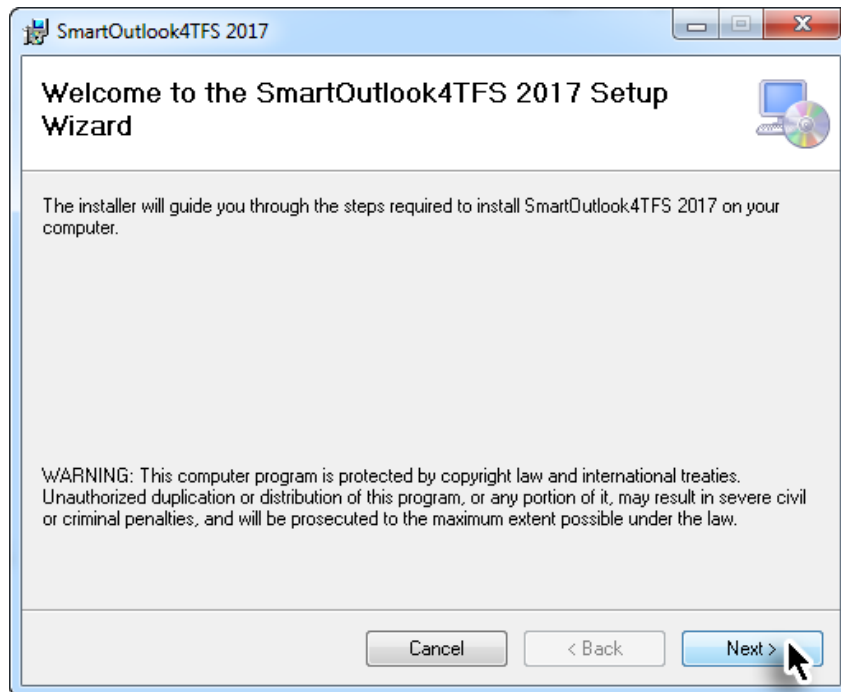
SmartOutlook4TFS 2017

Welcome to the SmartOutlook4TFS 2017 Setup Wizard

The installer will guide you through the steps required to install SmartOutlook4TFS 2017 on your computer.

WARNING: This computer program is protected by copyright law and international treaties. Unauthorized duplication or distribution of this program, or any portion of it, may result in severe civil or criminal penalties, and will be prosecuted to the maximum extent possible under the law.

Cancel
< Back
Next >